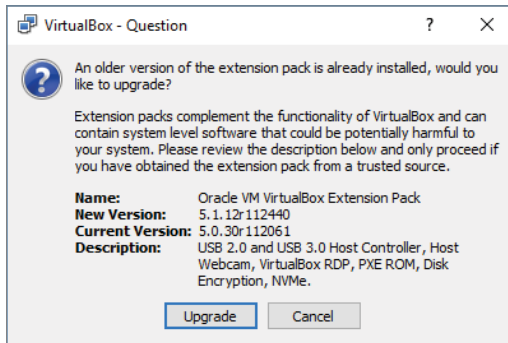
VirtualBox - Question ? ×

An older version of the extension pack is already installed, would you like to upgrade?

Extension packs complement the functionality of VirtualBox and can contain system level software that could be potentially harmful to your system. Please review the description below and only proceed if you have obtained the extension pack from a trusted source.

| | |
|---|---|
| **Name:** | Oracle VM VirtualBox Extension Pack |
| **New Version:** | 5.1.12r112440 |
| **Current Version:** | 5.0.30r112061 |
| **Description:** | USB 2.0 and USB 3.0 Host Controller, Host Webcam, VirtualBox RDP, PXE ROM, Disk Encryption, NVMe. |

Upgrade Cancel